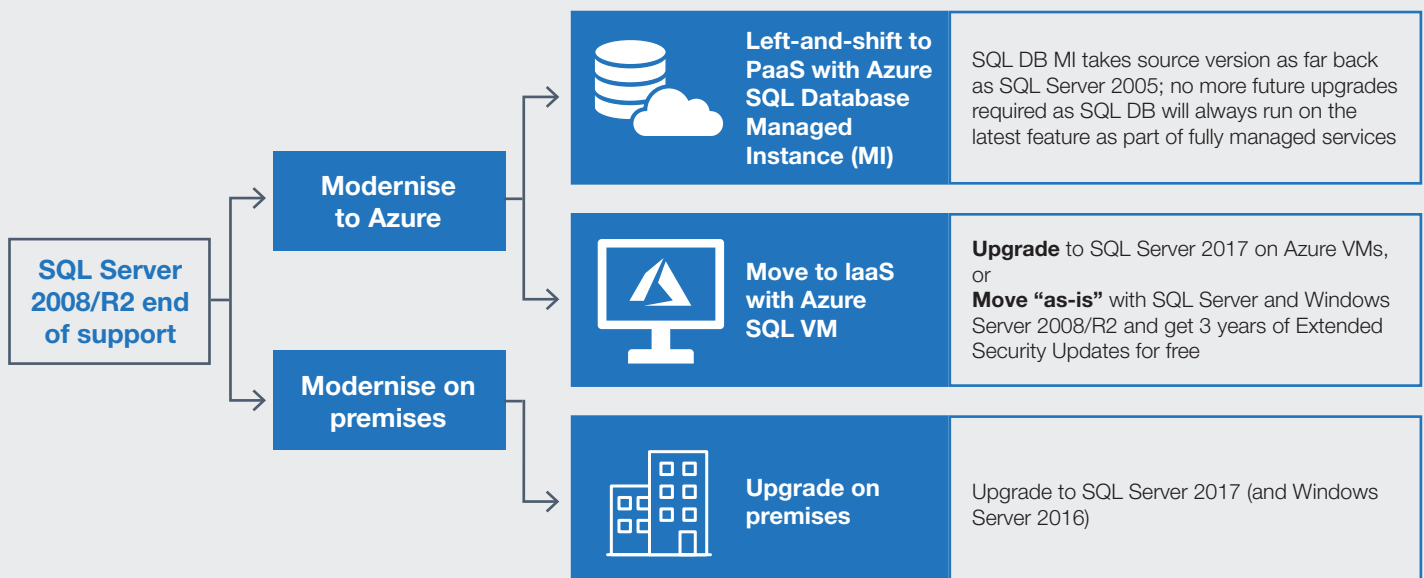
SQL Server 2008/R2 end of support

Modernise to Azure

Modernise on premises

Left-and-shift to PaaS with Azure SQL Database Managed Instance (MI)

SQL DB MI takes source version as far back as SQL Server 2005; no more future upgrades required as SQL DB will always run on the latest feature as part of fully managed services

Move to IaaS with Azure SQL VM

**Upgrade** to SQL Server 2017 on Azure VMs, or
**Move "as-is"** with SQL Server and Windows Server 2008/R2 and get 3 years of Extended Security Updates for free

Upgrade on premises

Upgrade to SQL Server 2017 (and Windows Server 2016)